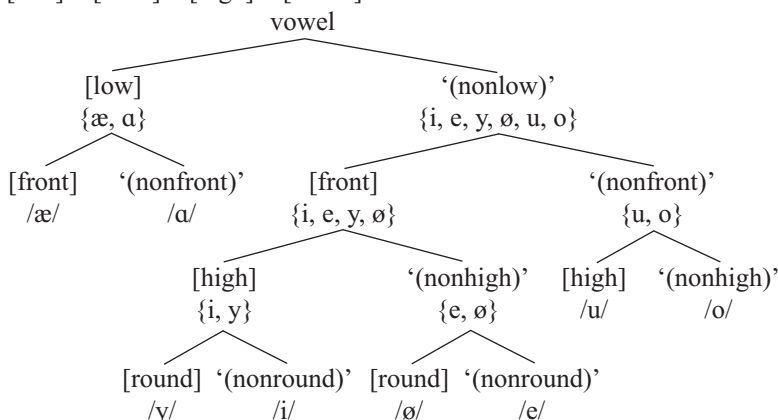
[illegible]

vowel

[low]
{æ, ɑ}

'(nonlow)'
{i, e, y, ø, u, o}

[front]
/æ/

'(nonfront)'
/ɑ/

[front]
{i, e, y, ø}

'(nonfront)'
{u, o}

[high]
{i, y}

'(nonhigh)'
{e, ø}

[high]
/u/

'(nonhigh)'
/o/

[round]
/y/

'(nonround)'
/i/

[round]
/ø/

'(nonround)'
/e/